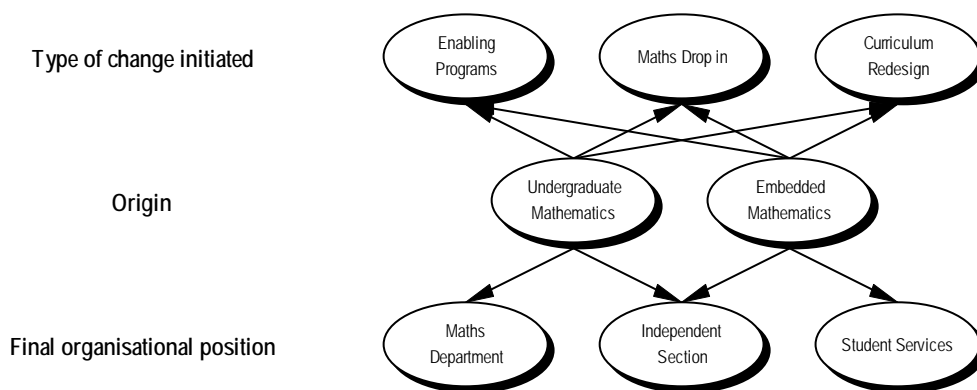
Type of change initiated

Enabling Programs

Maths Drop in

Curriculum Redesign

Origin

Undergraduate Mathematics

Embedded Mathematics

Final organisational position

Maths Department

Independent Section

Student Services